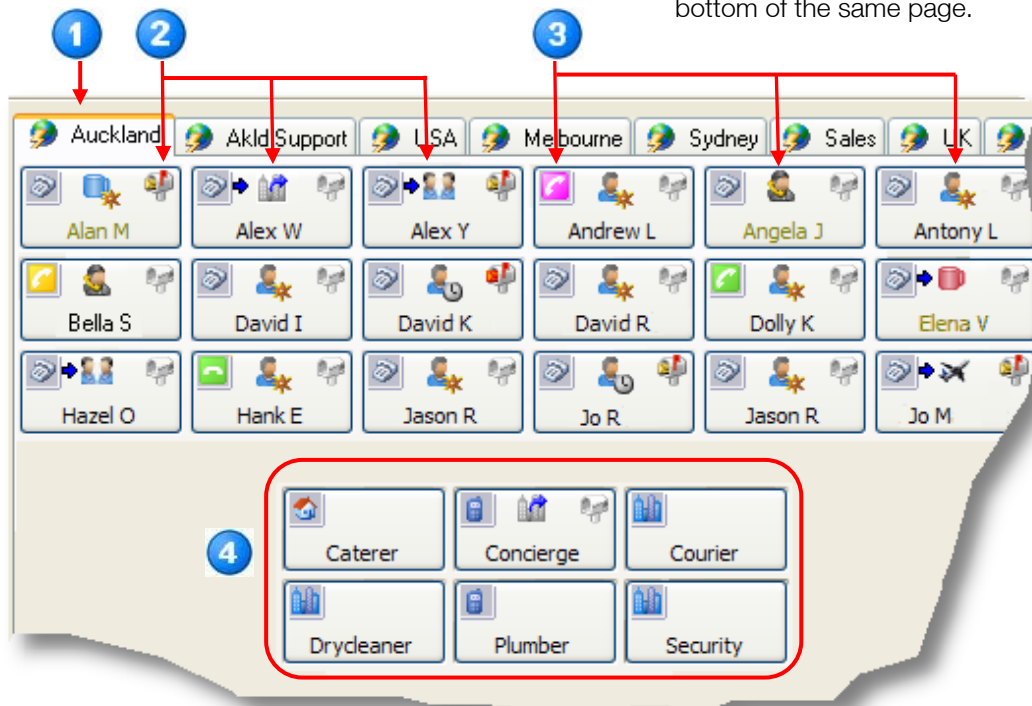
bottom of the same page.

1
2
3

Auckland
Akld Support
USA
Melbourne
Sydney
Sales
UK

Alan M
Alex W
Alex Y
Andrew L
Angela J
Antony L

Bella S
David I
David K
David R
Dolly K
Elena V

Hazel O
Hank E
Jason R
Jo R
Jason R
Jo M

4

Caterer
Concierge
Courier

Drycleaner
Plumber
Security